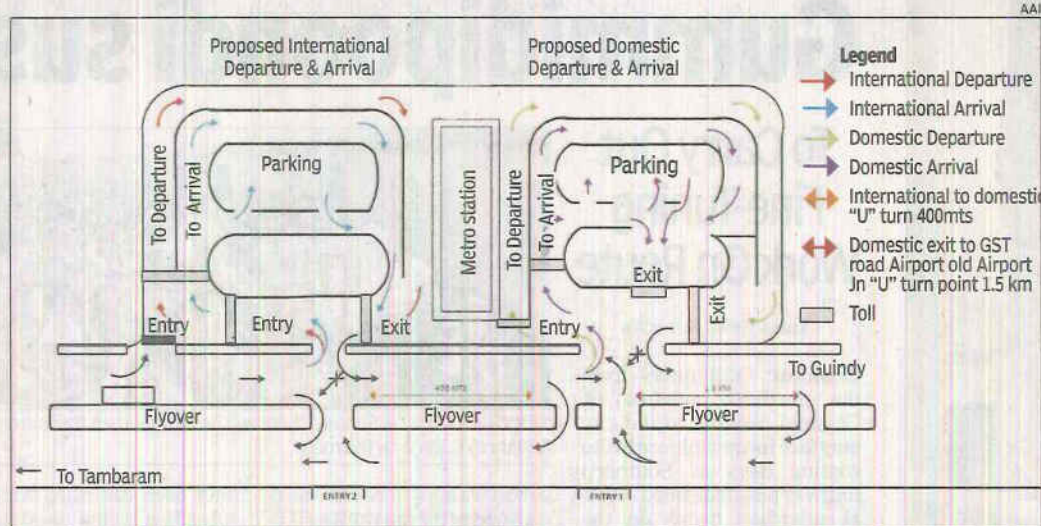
AAI

Proposed International Departure & Arrival

Proposed Domestic Departure & Arrival

Legend
International Departure
International Arrival
Domestic Departure
Domestic Arrival
International to domestic "U" turn 400mts
Domestic exit to GST road Airport old Airport Jn "U" turn point 1.5 km
Toll

To Departure
To Arrival
Parking
Metro station
To Departure
To Arrival
Parking
Exit
Exit
Entry
Entry
Exit
Entry
To Guindy
Flyover
Flyover
Flyover
400 mts
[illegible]
To Tambaram
ENTRY 2
ENTRY 1